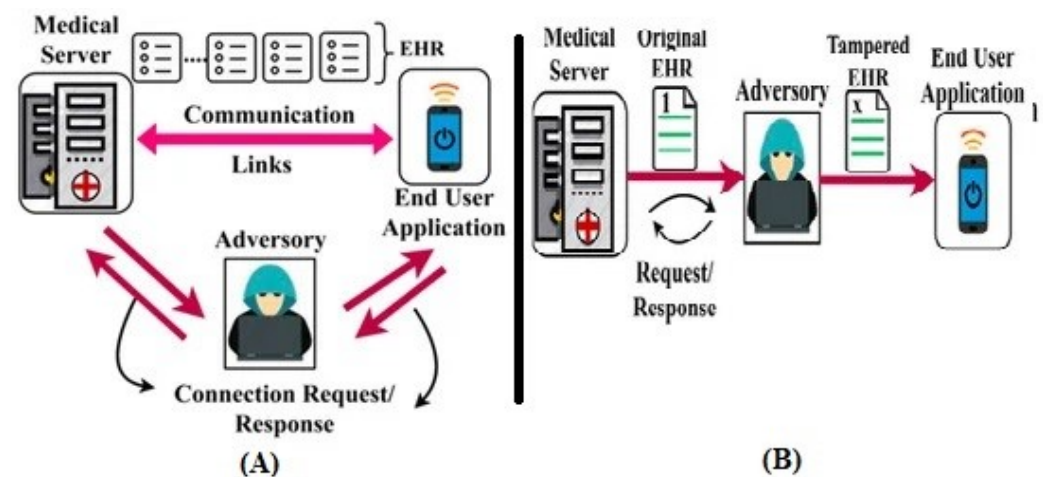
Medical Server

EHR

Communication

Links

End User Application

Adversory

Connection Request/ Response

(A)

Medical Server

Original EHR

1

Tampered EHR

x

Adversory

End User Application

Request/ Response

(B)